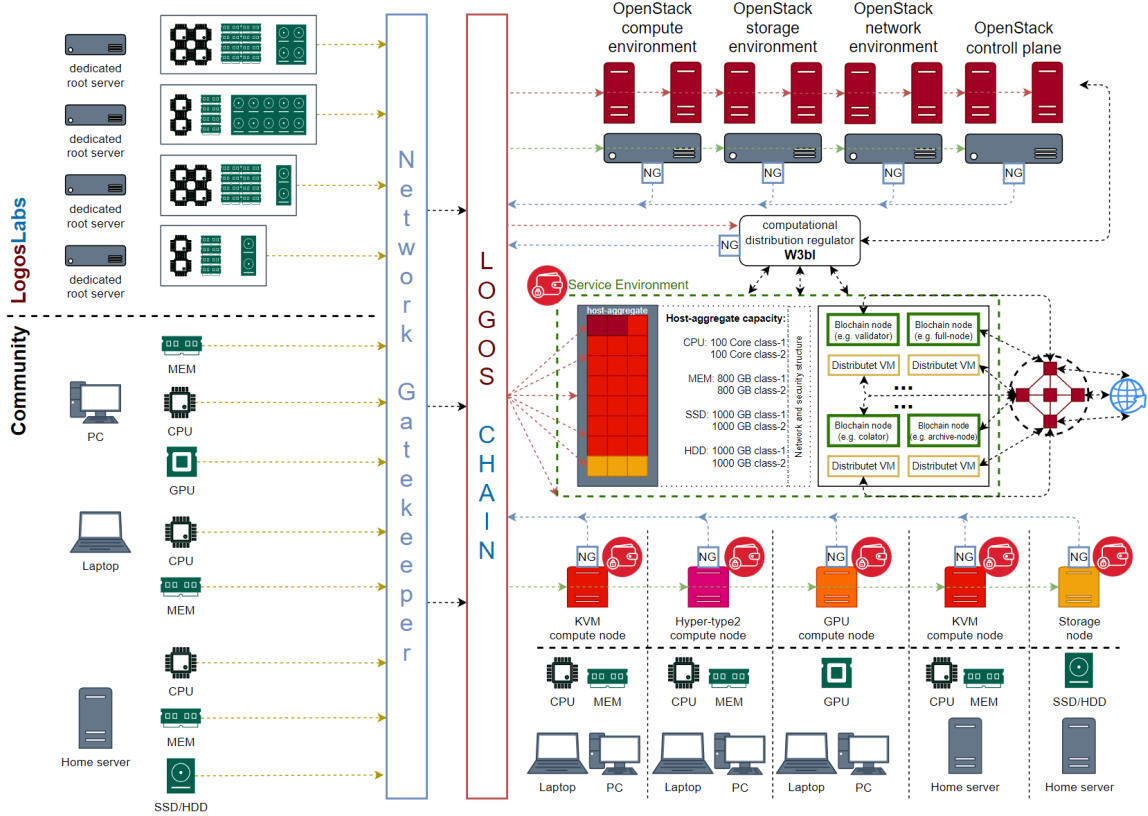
LogosLabs

dedicated root server

dedicated root server

dedicated root server

dedicated root server

Community

PC

MEM

CPU

GPU

Laptop

CPU

MEM

Home server

CPU

MEM

SSD/HDD

Network Gatekeeper

LOGOS CHAIN

OpenStack compute environment

OpenStack storage environment

OpenStack network environment

OpenStack controll plane

NG

NG

NG

NG

NG

computational distribution regulator
W3bl

Service Environment

host-aggregate

Host-aggregate capacity:
CPU: 100 Core class-1
100 Core class-2
MEM: 800 GB class-1
800 GB class-2
SSD: 1000 GB class-1
1000 GB class-2
HDD: 1000 GB class-1
1000 GB class-2

Network and security structure

Blochain node (e.g. validator)

Blochain node (e.g. full-node)

Distributet VM

Distributet VM

...

...

Blochain node (e.g. colator)

Blochain node (e.g. archive-node)

Distributet VM

Distributet VM

NG

NG

NG

NG

NG

KVM compute node

Hyper-type2 compute node

GPU compute node

KVM compute node

Storage node

CPU

MEM

CPU

MEM

GPU

CPU

MEM

SSD/HDD

Laptop

PC

Laptop

PC

Laptop

PC

Home server

Home server